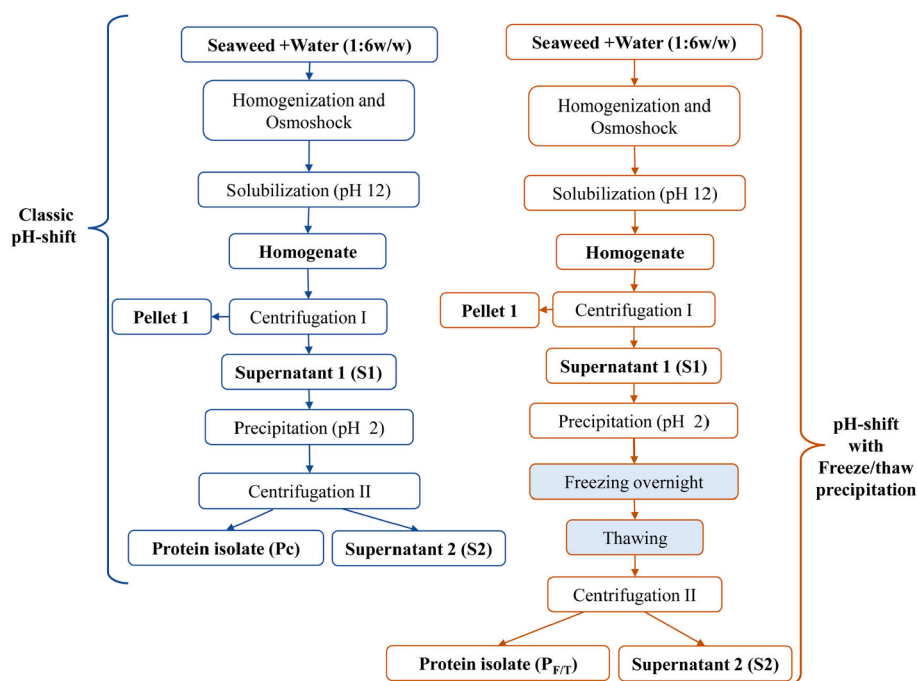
Classic pH-shift

Seaweed +Water (1:6w/w)

Homogenization and Osmoshock

Solubilization (pH 12)

Homogenate

Pellet 1

Centrifugation I

Supernatant 1 (S1)

Precipitation (pH 2)

Centrifugation II

Protein isolate (Pc)

Supernatant 2 (S2)

Seaweed +Water (1:6w/w)

Homogenization and Osmoshock

Solubilization (pH 12)

Homogenate

Pellet 1

Centrifugation I

Supernatant 1 (S1)

Precipitation (pH 2)

Freezing overnight

Thawing

Centrifugation II

Protein isolate ($P_{F/T}$)

Supernatant 2 (S2)

pH-shift with Freeze/thaw precipitation